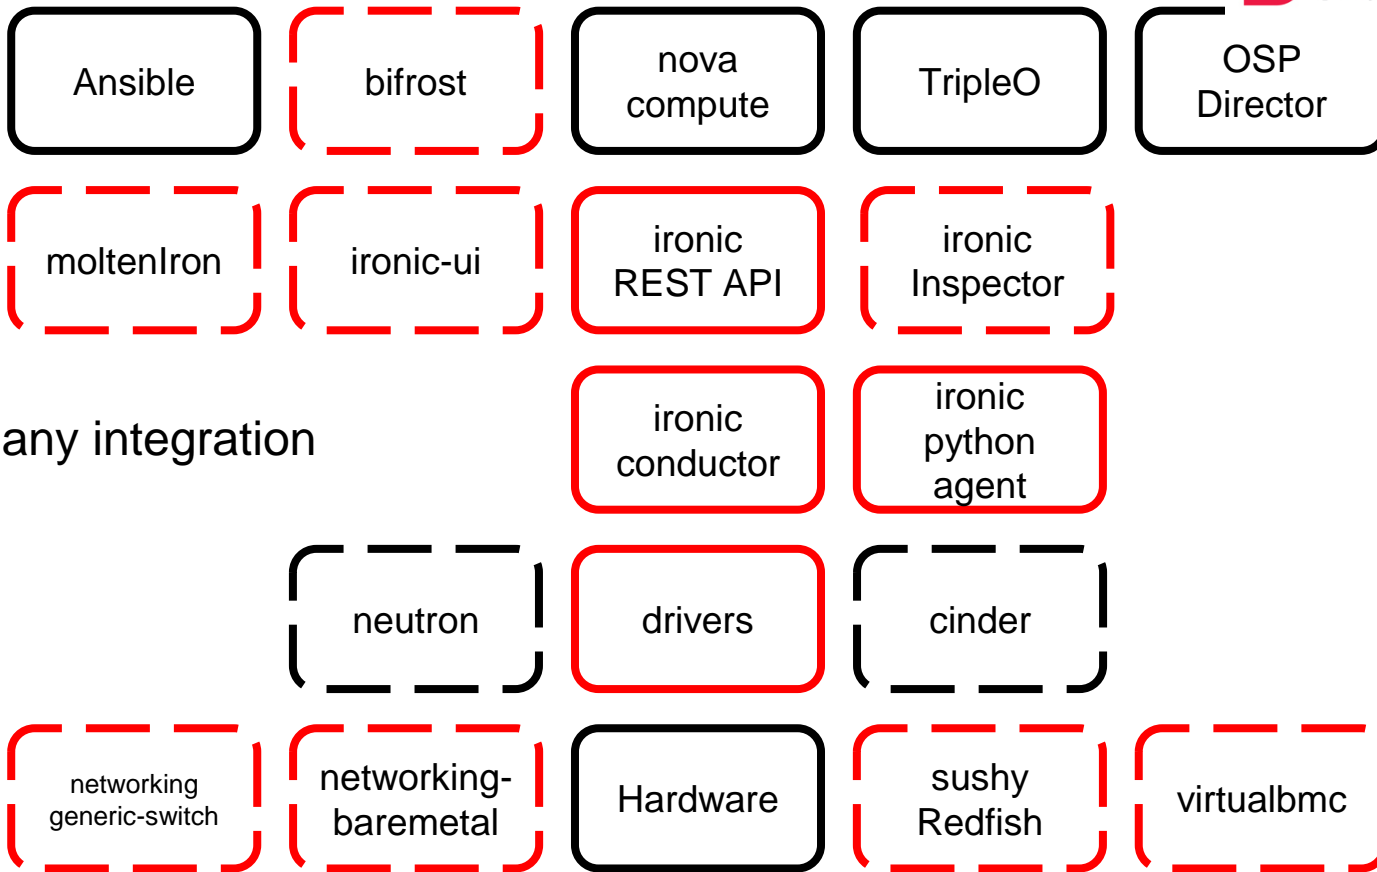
Ansible

bifrost

nova compute

TripleO

OSP Director

moltenIron

ironic-ui

ironic REST API

ironic Inspector

any integration

ironic conductor

ironic python agent

neutron

drivers

cinder

networking generic-switch

networking-baremetal

Hardware

sushy Redfish

virtualbmc